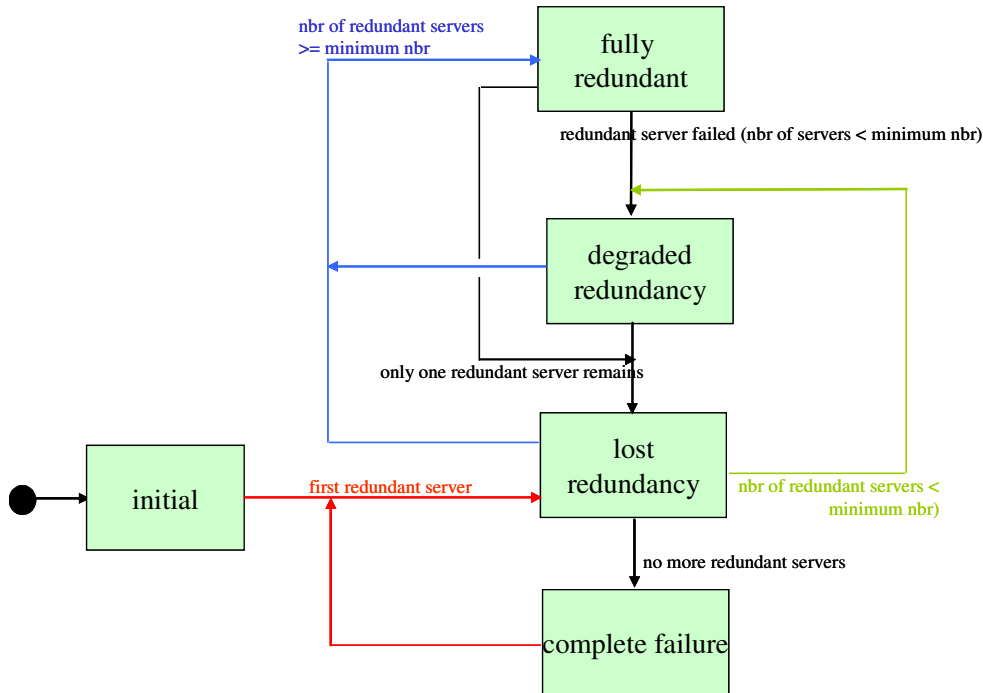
nbr of redundant servers >= minimum nbr

fully redundant

redundant server failed (nbr of servers < minimum nbr)

degraded redundancy

only one redundant server remains

lost redundancy

initial

first redundant server

nbr of redundant servers < minimum nbr)

no more redundant servers

complete failure